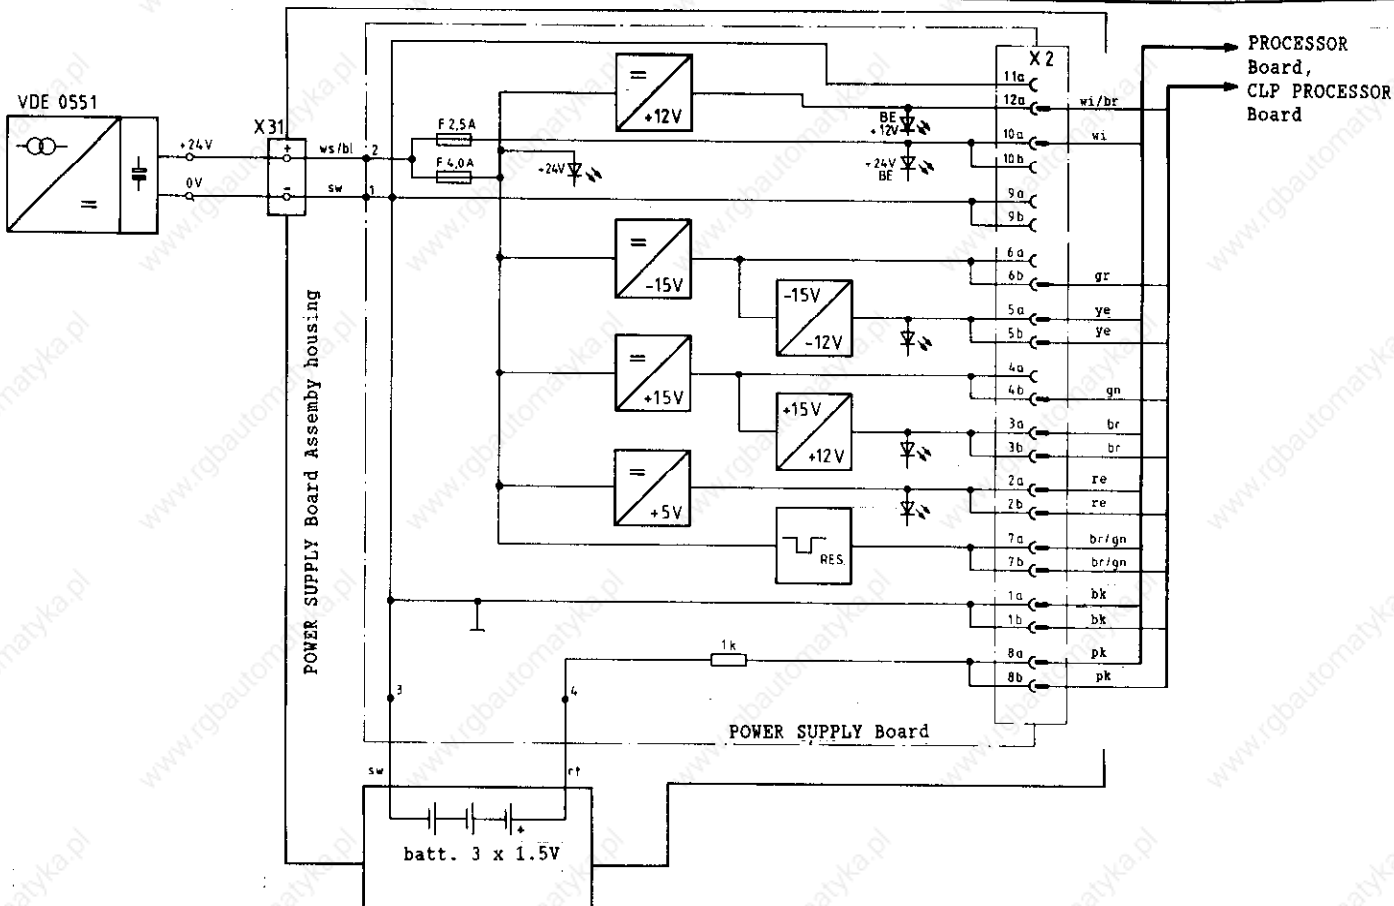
VDE 0551

+24V
0V
X31
+
-
ws/bl
sw
2
1
F 2,5A
F 4,0A
+24V
=
+12V
BE
+12V
-24V
BE
X2
11a
12a
10a
10b
9a
9b
6a
6b
5a
5b
4a
4b
3a
3b
2a
2b
7a
7b
1a
1b
8a
8b
wi/br
wi
gr
ye
ye
gn
br
br
re
re
br/gn
br/gn
bk
bk
pk
pk
=
-15V
-15V
-12V
=
+15V
+15V
+12V
=
+5V
RES.
1k
3
4
sw
rt
POWER SUPPLY Board Assemby housing
POWER SUPPLY Board
+
batt. 3 x 1.5V

PROCESSOR Board,
CLP PROCESSOR Board